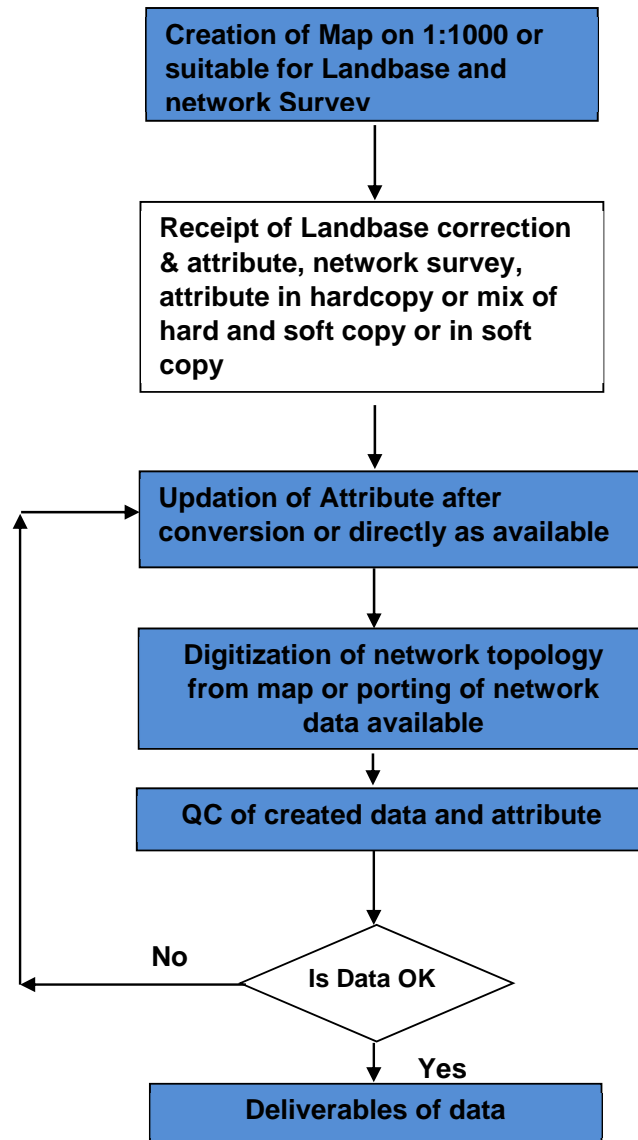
Creation of Map on 1:1000 or suitable for Landbase and network Survey

Receipt of Landbase correction & attribute, network survey, attribute in hardcopy or mix of hard and soft copy or in soft copy

Updation of Attribute after conversion or directly as available

Digitization of network topology from map or porting of network data available

QC of created data and attribute

Is Data OK

No

Yes

Deliverables of data